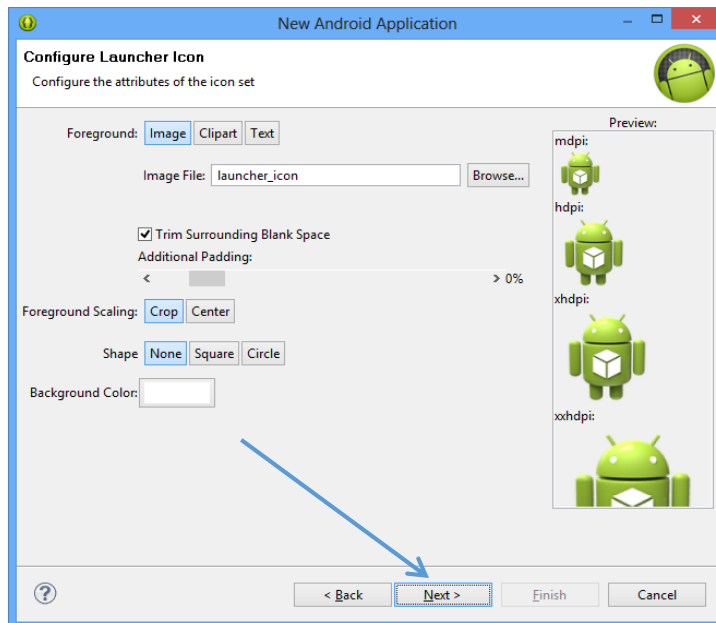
New Android Application

Configure Launcher Icon

Configure the attributes of the icon set

Foreground: Image Clipart Text

Image File: launcher_icon Browse...

Trim Surrounding Blank Space

Additional Padding:

< > 0%

Foreground Scaling: Crop Center

Shape None Square Circle

Background Color:

Preview:

mdpi:

hdpi:

xhdpi:

xxhdpi:

?

< Back Next > Finish Cancel